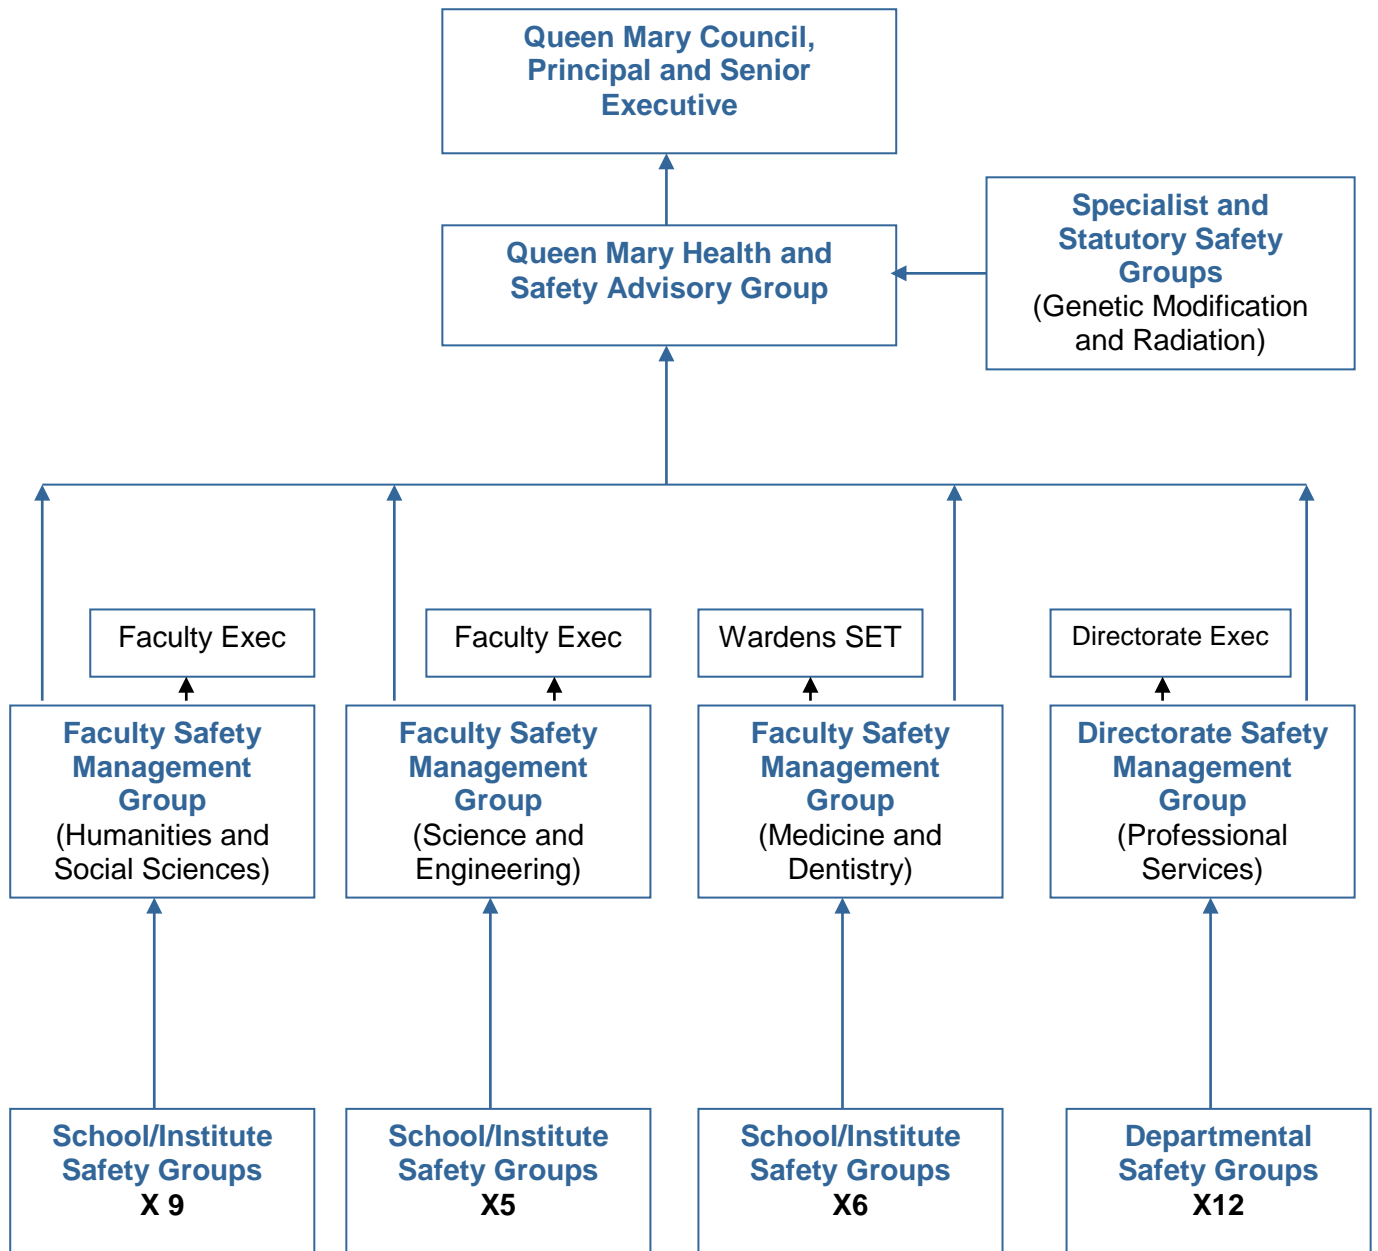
Queen Mary Council, Principal and Senior Executive

Queen Mary Health and Safety Advisory Group

Specialist and Statutory Safety Groups
(Genetic Modification and Radiation)

Faculty Exec

Faculty Exec

Wardens SET

Directorate Exec

Faculty Safety Management Group
(Humanities and Social Sciences)

Faculty Safety Management Group
(Science and Engineering)

Faculty Safety Management Group
(Medicine and Dentistry)

Directorate Safety Management Group
(Professional Services)

School/Institute Safety Groups
X 9

School/Institute Safety Groups
X5

School/Institute Safety Groups
X6

Departmental Safety Groups
X12